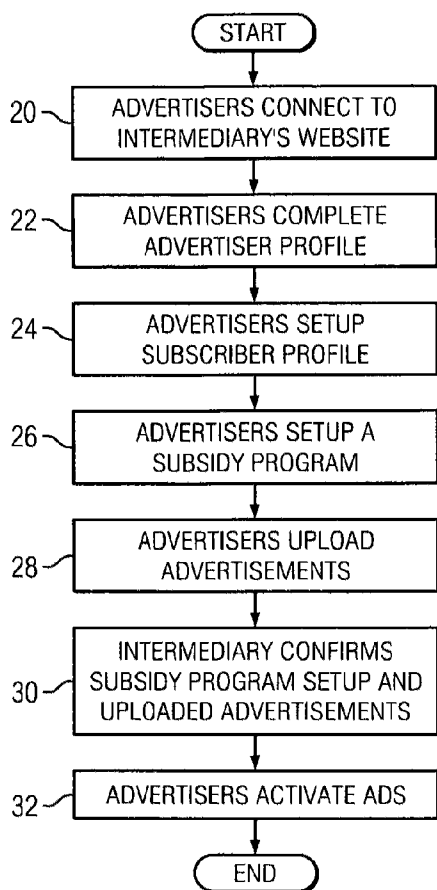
START

20 ADVERTISERS CONNECT TO INTERMEDIARY'S WEBSITE

22 ADVERTISERS COMPLETE ADVERTISER PROFILE

24 ADVERTISERS SETUP SUBSCRIBER PROFILE

26 ADVERTISERS SETUP A SUBSIDY PROGRAM

28 ADVERTISERS UPLOAD ADVERTISEMENTS

30 INTERMEDIARY CONFIRMS SUBSIDY PROGRAM SETUP AND UPLOADED ADVERTISEMENTS

32 ADVERTISERS ACTIVATE ADS

END